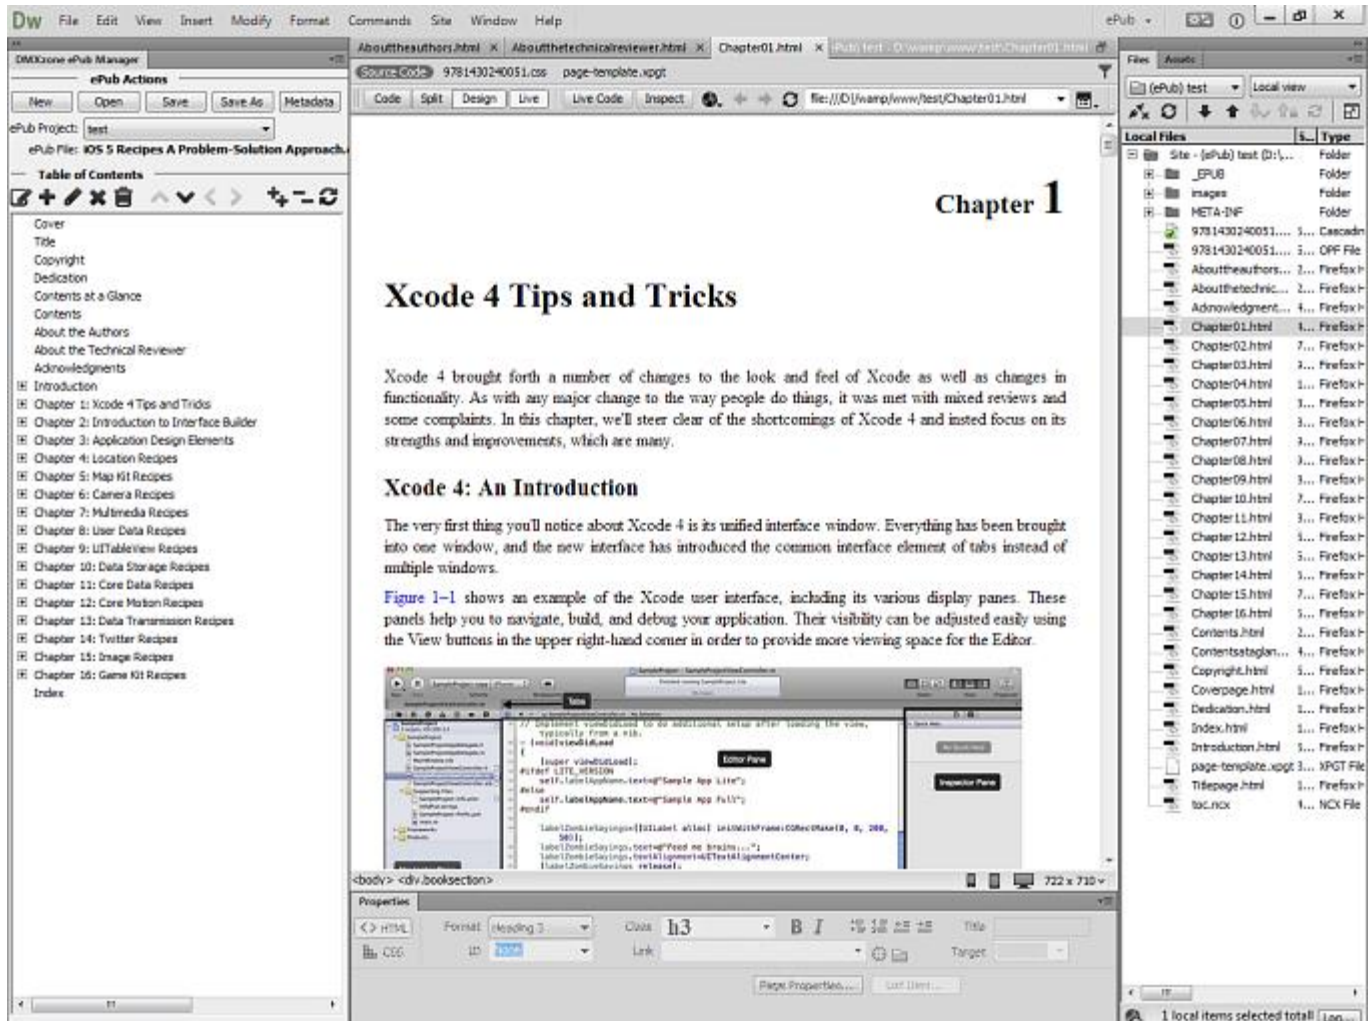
Dw File Edit View Insert Modify Format Commands Site Window Help ePub

DMXzone ePub Manager

ePub Actions

New Open Save Save As Metadata

ePub Project: test

ePub File: iOS 5 Recipes A Problem-Solution Approach

Table of Contents

Cover
Title
Copyright
Dedication
Contents at a Glance
Contents
About the Authors
About the Technical Reviewer
Acknowledgments
Introduction
Chapter 1: Xcode 4 Tips and Tricks
Chapter 2: Introduction to Interface Builder
Chapter 3: Application Design Elements
Chapter 4: Location Recipes
Chapter 5: Map Kit Recipes
Chapter 6: Camera Recipes
Chapter 7: Multimedia Recipes
Chapter 8: User Data Recipes
Chapter 9: UITableView Recipes
Chapter 10: Data Storage Recipes
Chapter 11: Core Data Recipes
Chapter 12: Core Motion Recipes
Chapter 13: Data Transmission Recipes
Chapter 14: Twitter Recipes
Chapter 15: Image Recipes
Chapter 16: Game Kit Recipes
Index

Abouttheauthors.html × Aboutthetechnicalreviewer.html × Chapter01.html ×

Source Code 9781430240051.css page-template.xpgt

Code Split Design Live Live Code Inspect file:///D|/wamp/www/test/Chapter01.html

Chapter 1

Xcode 4 Tips and Tricks

Xcode 4 brought forth a number of changes to the look and feel of Xcode as well as changes in functionality. As with any major change to the way people do things, it was met with mixed reviews and some complaints. In this chapter, we'll steer clear of the shortcomings of Xcode 4 and insted focus on its strengths and improvements, which are many.

Xcode 4: An Introduction

The very first thing you'll notice about Xcode 4 is its unified interface window. Everything has been brought into one window, and the new interface has introduced the common interface element of tabs instead of multiple windows.

Figure 1–1 shows an example of the Xcode user interface, including its various display panes. These panels help you to navigate, build, and debug your application. Their visibility can be adjusted easily using the View buttons in the upper right-hand corner in order to provide more viewing space for the Editor.

Tabs
Editor Pane
Inspector Pane

<body> <div.booksection> 722 x 710

Properties

<> HTML Format Heading 3 Class h3 B I Title
CSS ID Link Target

Page Properties... List Item...

Files Assets

(ePub) test Local view

Local Files Size Type
Site - (ePub) test (D:\... Folder
_EPUB Folder
images Folder
META-INF Folder
9781430240051.... Cascadin
9781430240051.... OPF File
Abouttheauthors.... Firefox
Aboutthetechnic... Firefox
Acknowledgment... Firefox
Chapter01.html Firefox
Chapter02.html Firefox
Chapter03.html Firefox
Chapter04.html Firefox
Chapter05.html Firefox
Chapter06.html Firefox
Chapter07.html Firefox
Chapter08.html Firefox
Chapter09.html Firefox
Chapter10.html Firefox
Chapter11.html Firefox
Chapter12.html Firefox
Chapter13.html Firefox
Chapter14.html Firefox
Chapter15.html Firefox
Chapter16.html Firefox
Contents.html Firefox
Contentsataglan... Firefox
Copyright.html Firefox
Coverpage.html Firefox
Dedication.html Firefox
Index.html Firefox
Introduction.html Firefox
page-template.xpgt XPGT File
Titlepage.html Firefox
toc.ncx NCX File

1 local items selected total Log...